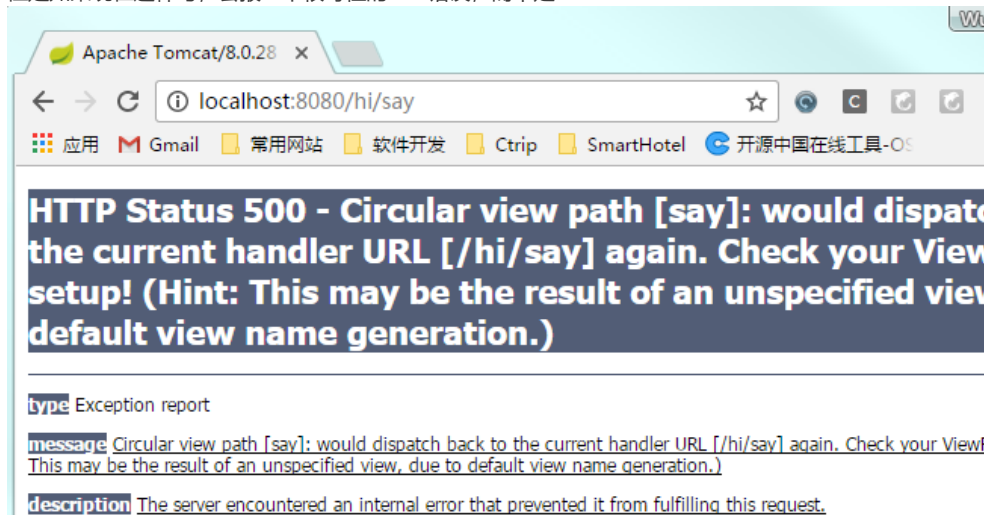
Apache Tomcat/8.0.28 ×

localhost:8080/hi/say

应用 Gmail 常用网站 软件开发 Ctrip SmartHotel 开源中国在线工具-OS

HTTP Status 500 - Circular view path [say]: would dispatc the current handler URL [/hi/say] again. Check your View setup! (Hint: This may be the result of an unspecified view default view name generation.)

type Exception report

message Circular view path [say]: would dispatch back to the current handler URL [/hi/say] again. Check your View This may be the result of an unspecified view, due to default view name generation.)

description The server encountered an internal error that prevented it from fulfilling this request.